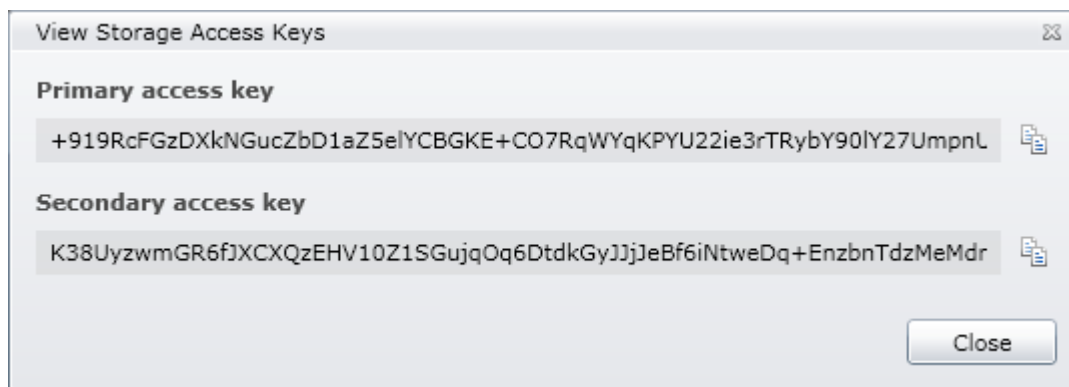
View Storage Access Keys

Primary access key

+919RcFGzDXkNGucZbD1aZ5elYCBGKE+CO7RqWYqKPYU22ie3rTRybY90lY27UmpnU

Secondary access key

K38UyzwmGR6fJXCXQzEHV10Z1SGujqOq6DtdkGyJJjJeBf6iNtweDq+EnzbnTdzMeMdr

Close